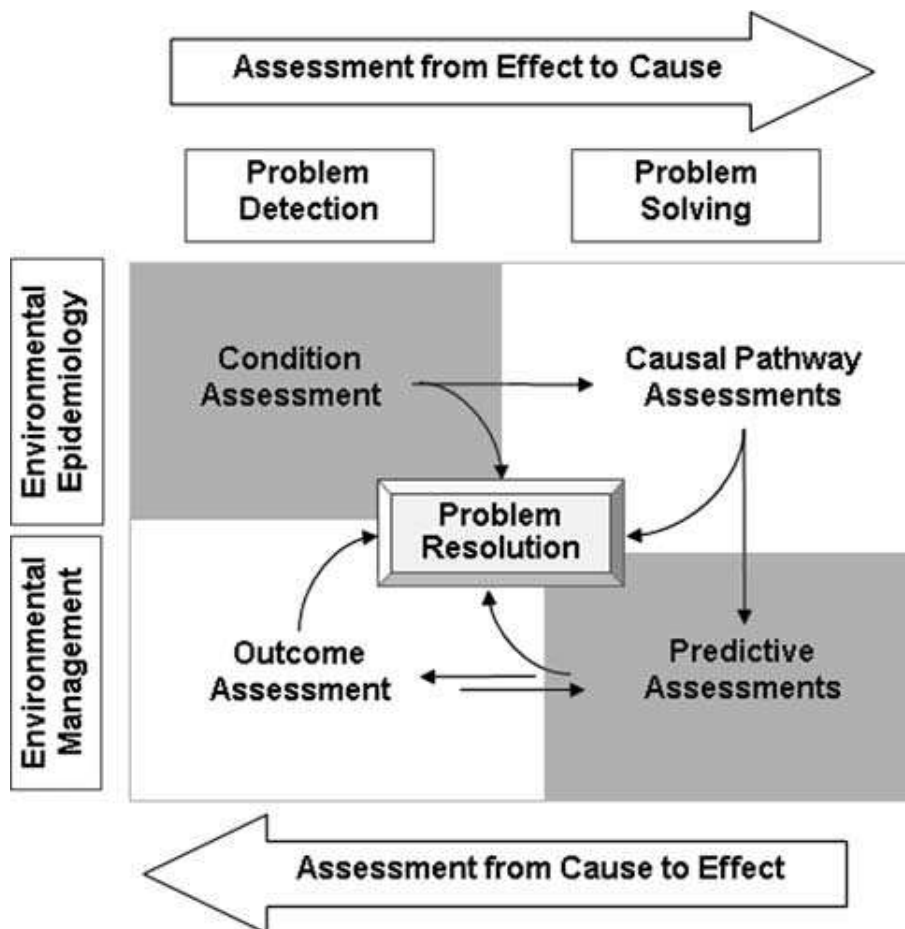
Assessment from Effect to Cause

Problem Detection

Problem Solving

Environmental Epidemiology

Environmental Management

Condition Assessment

Causal Pathway Assessments

Problem Resolution

Outcome Assessment

Predictive Assessments

Assessment from Cause to Effect